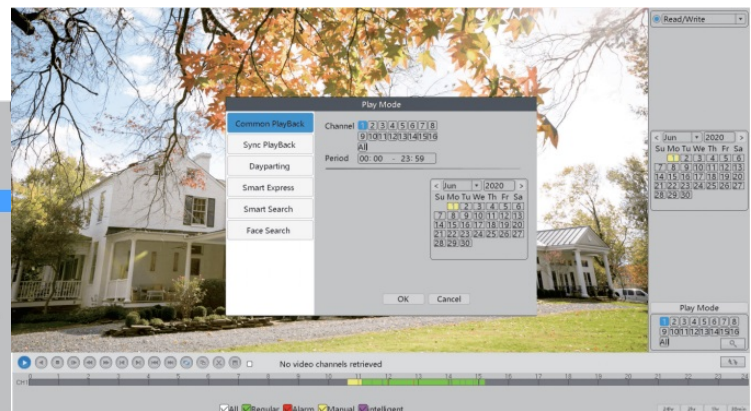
Read/Write

Play Mode

Common PlayBack
Sync PlayBack
Dayparting
Smart Express
Smart Search
Face Search

Channel 1 2 3 4 5 6 7 8
9 10 11 12 13 14 15 16
All
Period 00 : 00 - 23 : 59

< Jun 2020 >
| Su | Mo | Tu | We | Th | Fr | Sa |
|---|---|---|---|---|---|---|
| | 1 | 2 | 3 | 4 | 5 | 6 |
| 7 | 8 | 9 | 10 | 11 | 12 | 13 |
| 14 | 15 | 16 | 17 | 18 | 19 | 20 |
| 21 | 22 | 23 | 24 | 25 | 26 | 27 |
| 28 | 29 | 30 | | | | |

OK Cancel

< Jun 2020 >
| Su | Mo | Tu | We | Th | Fr | Sa |
|---|---|---|---|---|---|---|
| | 1 | 2 | 3 | 4 | 5 | 6 |
| 7 | 8 | 9 | 10 | 11 | 12 | 13 |
| 14 | 15 | 16 | 17 | 18 | 19 | 20 |
| 21 | 22 | 23 | 24 | 25 | 26 | 27 |
| 28 | 29 | 30 | | | | |

Play Mode
1 2 3 4 5 6 7 8
9 10 11 12 13 14 15 16
All

No video channels retrieved

CH1

All Regular Alarm Manual Intelligent